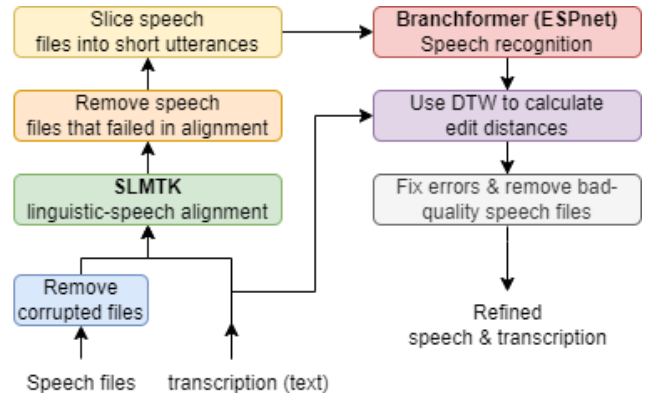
Slice speech files into short utterances

Remove speech files that failed in alignment

SLMTK
linguistic-speech alignment

Remove corrupted files

Speech files

transcription (text)

Branchformer (ESPnet)
Speech recognition

Use DTW to calculate edit distances

Fix errors & remove bad-quality speech files

Refined
speech & transcription